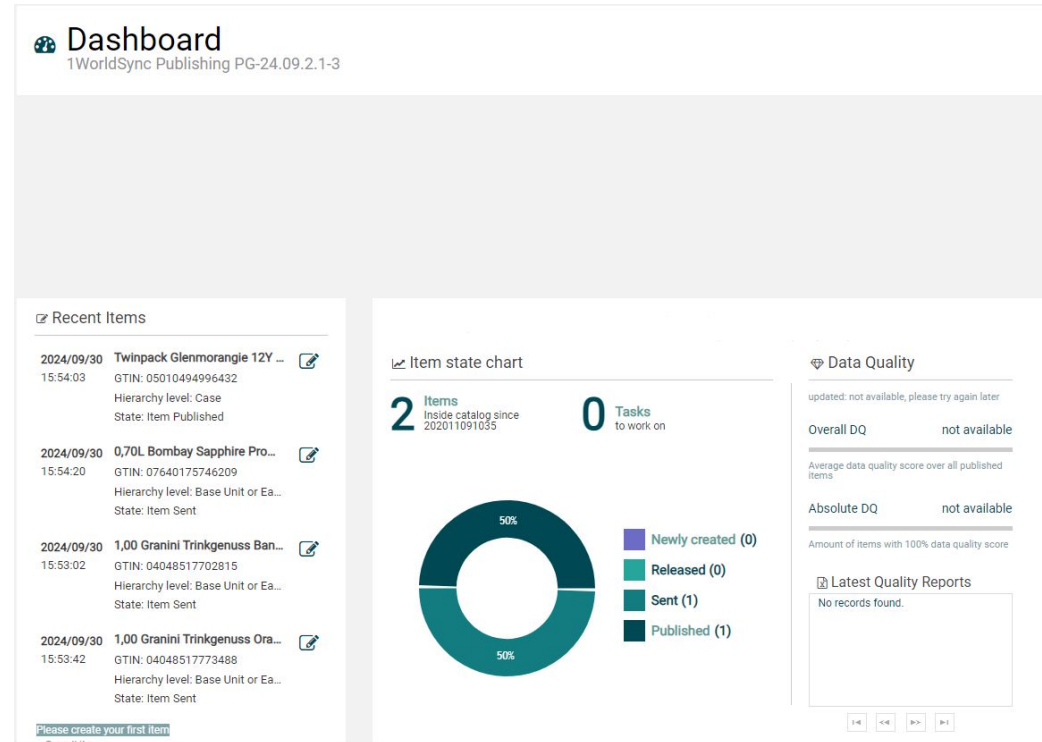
Dashboard
1WorldSync Publishing PG-24.09.2.1-3

Recent Items

2024/09/30 15:54:03 Twinpack Glenmorangie 12Y ...
GTIN: 05010494996432
Hierarchy level: Case
State: Item Published

2024/09/30 15:54:20 0,70L Bombay Sapphire Pro...
GTIN: 07640175746209
Hierarchy level: Base Unit or Ea...
State: Item Sent

2024/09/30 15:53:02 1,00 Granini Trinkgenuss Ban...
GTIN: 04048517702815
Hierarchy level: Base Unit or Ea...
State: Item Sent

2024/09/30 15:53:42 1,00 Granini Trinkgenuss Ora...
GTIN: 04048517773488
Hierarchy level: Base Unit or Ea...
State: Item Sent

Please create your first item

Item state chart

2 Items
Inside catalog since 202011091035

0 Tasks
to work on

50%
50%

Newly created (0)
Released (0)
Sent (1)
Published (1)

Data Quality
updated: not available, please try again later
Overall DQ not available
Average data quality score over all published items
Absolute DQ not available
Amount of items with 100% data quality score

Latest Quality Reports
No records found.